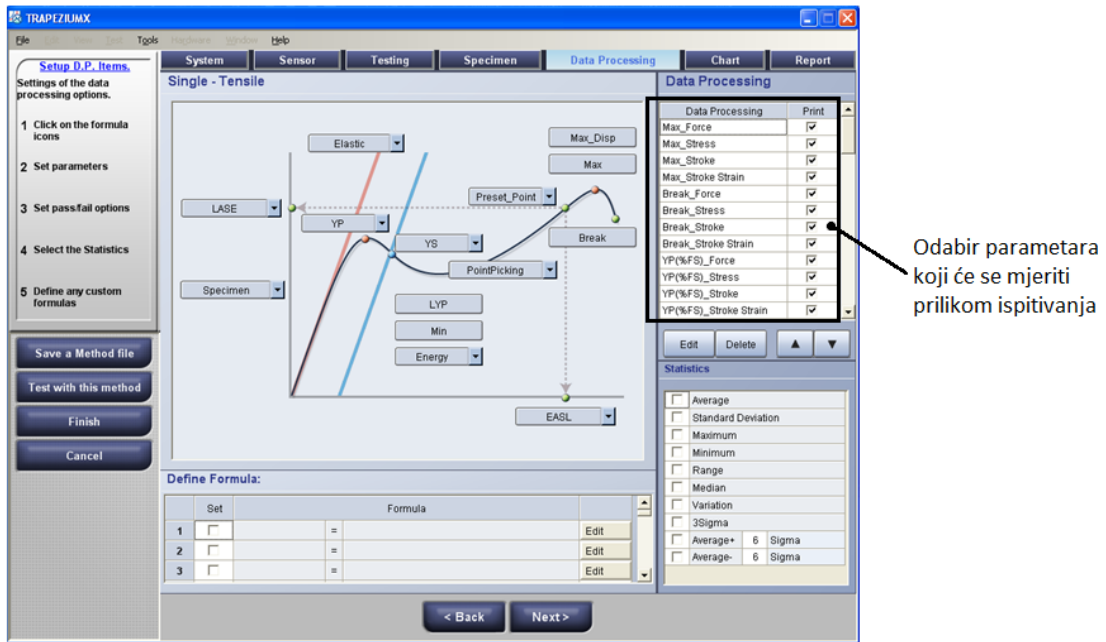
TRAPEZIUMX

File Edit View Test Tools Hardware Window Help

Setup D.P. Items.

Settings of the data processing options.

1 Click on the formula icons

2 Set parameters

3 Set pass/fail options

4 Select the Statistics

5 Define any custom formulas

Save a Method file

Test with this method

Finish

Cancel

System | Sensor | Testing | Specimen | Data Processing | Chart | Report

Single - Tensile

Elastic
Max_Disp
Max
Preset_Point
LASE
YP
YS
Break
PointPicking
Specimen
LYP
Min
Energy
EASL

Define Formula:

| | Set | | Formula | |
|---|---|---|---|---|
| 1 | ☐ | = | | Edit |
| 2 | ☐ | = | | Edit |
| 3 | ☐ | = | | Edit |

< Back

Next >

Data Processing

| Data Processing | Print |
|---|---|
| Max_Force | ☑ |
| Max_Stress | ☑ |
| Max_Stroke | ☑ |
| Max_Stroke Strain | ☑ |
| Break_Force | ☑ |
| Break_Stress | ☑ |
| Break_Stroke | ☑ |
| Break_Stroke Strain | ☑ |
| YP(%FS)_Force | ☑ |
| YP(%FS)_Stress | ☑ |
| YP(%FS)_Stroke | ☑ |
| YP(%FS)_Stroke Strain | ☑ |

Edit Delete ▲ ▼

Statistics

☐ Average
☐ Standard Deviation
☐ Maximum
☐ Minimum
☐ Range
☐ Median
☐ Variation
☐ 3Sigma
☐ Average+ 6 Sigma
☐ Average- 6 Sigma

Odabir parametara koji će se mjeriti prilikom ispitivanja